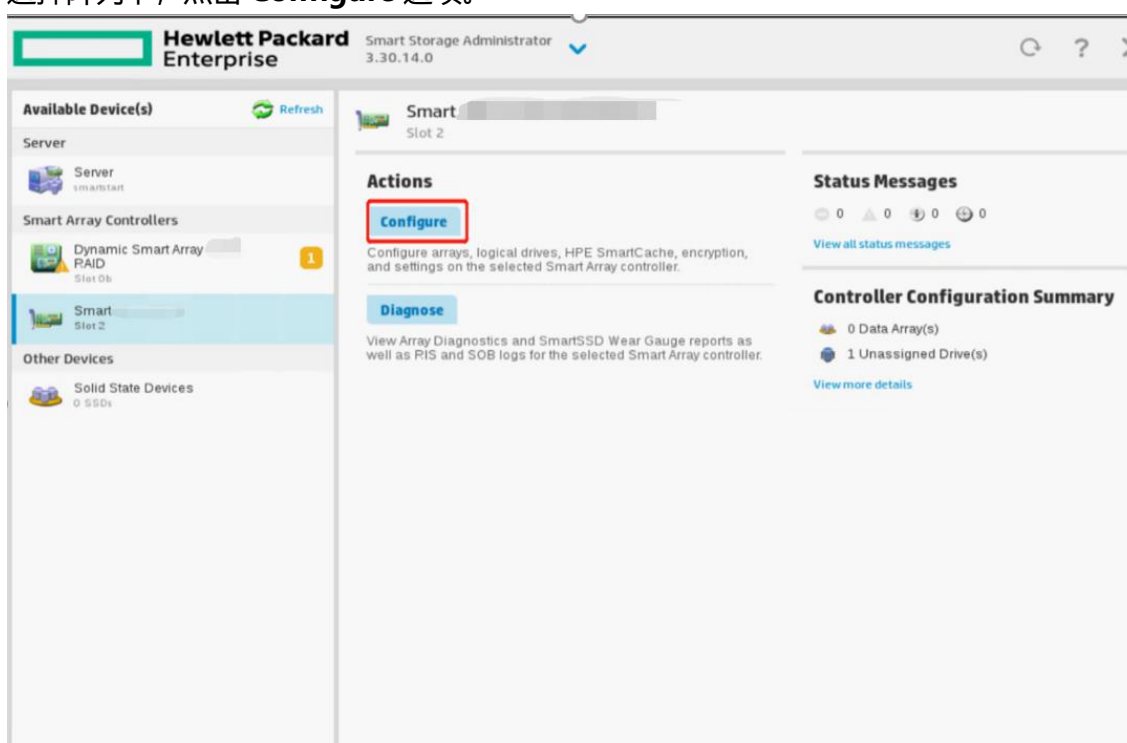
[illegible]，点击 Configure 选项。

Hewlett Packard Enterprise

Smart Storage Administrator 3.30.14.0

Available Device(s)

Refresh

Server

Server
smartstart

Smart Array Controllers

Dynamic Smart Array RAID
Slot 0b

1

Smart
Slot 2

Other Devices

Solid State Devices
0 SSDs

Smart
Slot 2

Actions

Configure

Configure arrays, logical drives, HPE SmartCache, encryption, and settings on the selected Smart Array controller.

Diagnose

View Array Diagnostics and SmartSSD Wear Gauge reports as well as RIS and SOB logs for the selected Smart Array controller.

Status Messages

0 0 0 0

View all status messages

Controller Configuration Summary

0 Data Array(s)

1 Unassigned Drive(s)

View more details